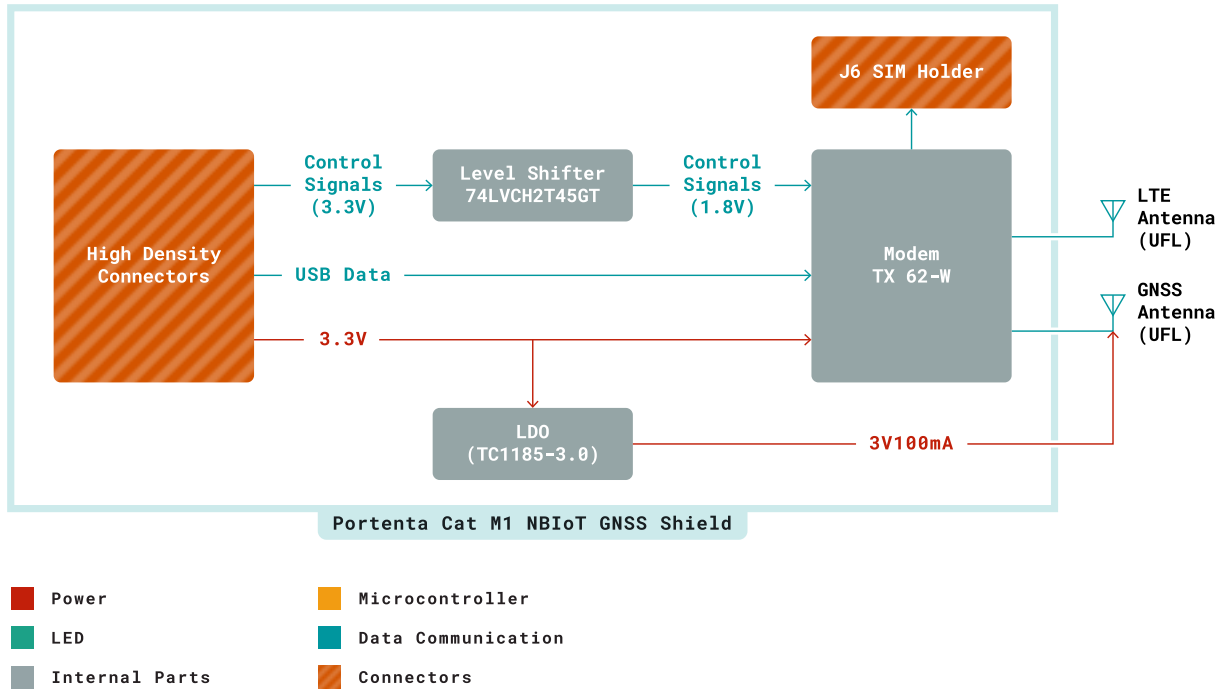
J6 SIM Holder

High Density Connectors

Control Signals (3.3V)

Level Shifter 74LVCH2T45GT

Control Signals (1.8V)

Modem TX 62-W

LTE Antenna (UFL)

GNSS Antenna (UFL)

USB Data

3.3V

LDO (TC1185-3.0)

3V100mA

Portenta Cat M1 NBIoT GNSS Shield

Power

Microcontroller

LED

Data Communication

Internal Parts

Connectors